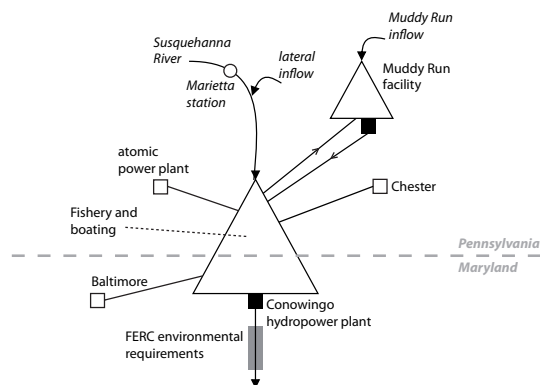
Muddy Run inflow

Susquehanna River

lateral inflow

Marietta station

Muddy Run facility

atomic power plant

Chester

Fishery and boating

Pennsylvania

Maryland

Baltimore

Conowingo hydropower plant

FERC environmental requirements